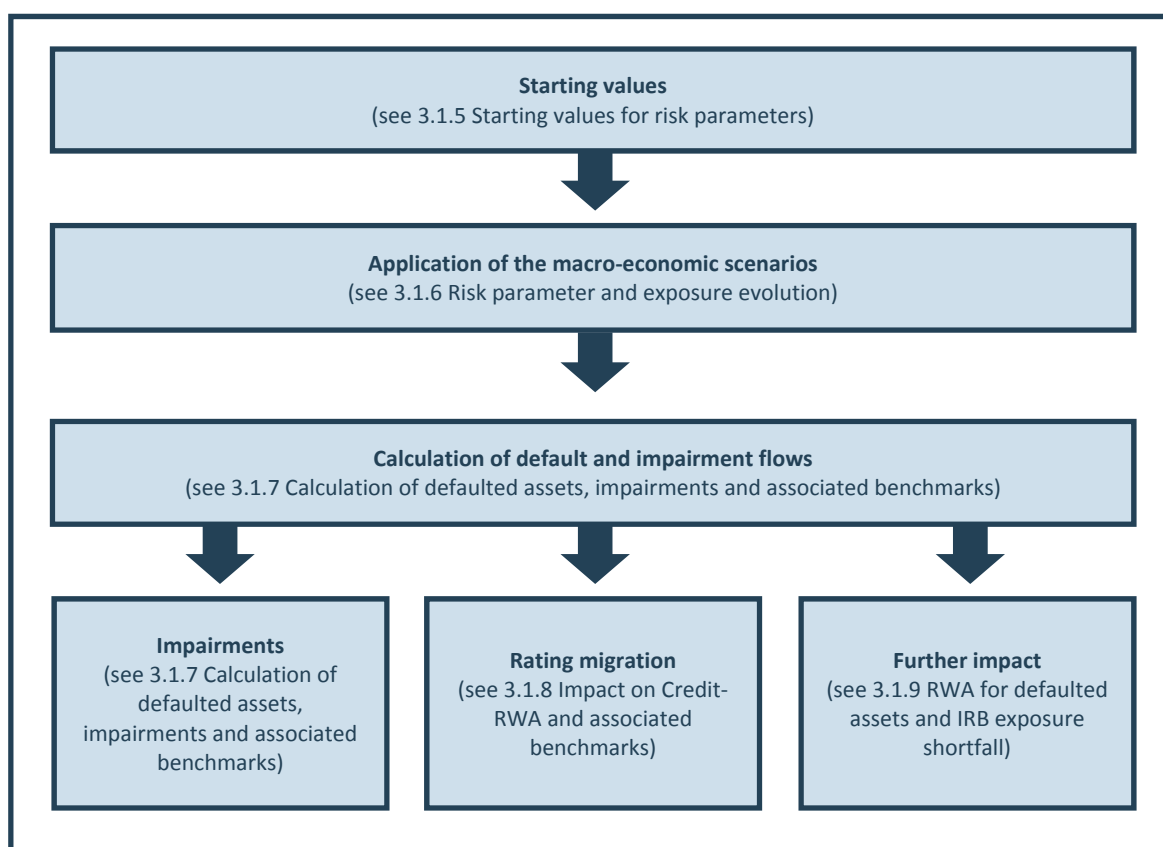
**Starting values**
(see 3.1.5 Starting values for risk parameters)

**Application of the macro-economic scenarios**
(see 3.1.6 Risk parameter and exposure evolution)

**Calculation of default and impairment flows**
(see 3.1.7 Calculation of defaulted assets, impairments and associated benchmarks)

**Impairments**
(see 3.1.7 Calculation of defaulted assets, impairments and associated benchmarks)

**Rating migration**
(see 3.1.8 Impact on Credit-RWA and associated benchmarks)

**Further impact**
(see 3.1.9 RWA for defaulted assets and IRB exposure shortfall)